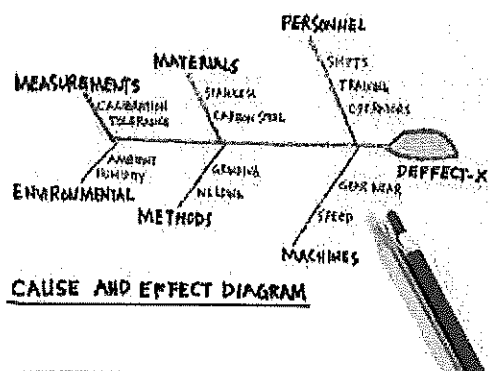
PERSONNEL
MATERIALS
MEASUREMENTS
SHIFTS
TRAINING
OPERATORS
STAINLESS
CARBON STEEL
CALIBRATION
TOLERANCE
DEFFECT-X
AMBIENT
HUMIDITY
ENVIRONMENTAL
GRINDING
WELDING
METHODS
GEAR WEAR
SPEED
MACHINES
CAUSE AND EFFECT DIAGRAM